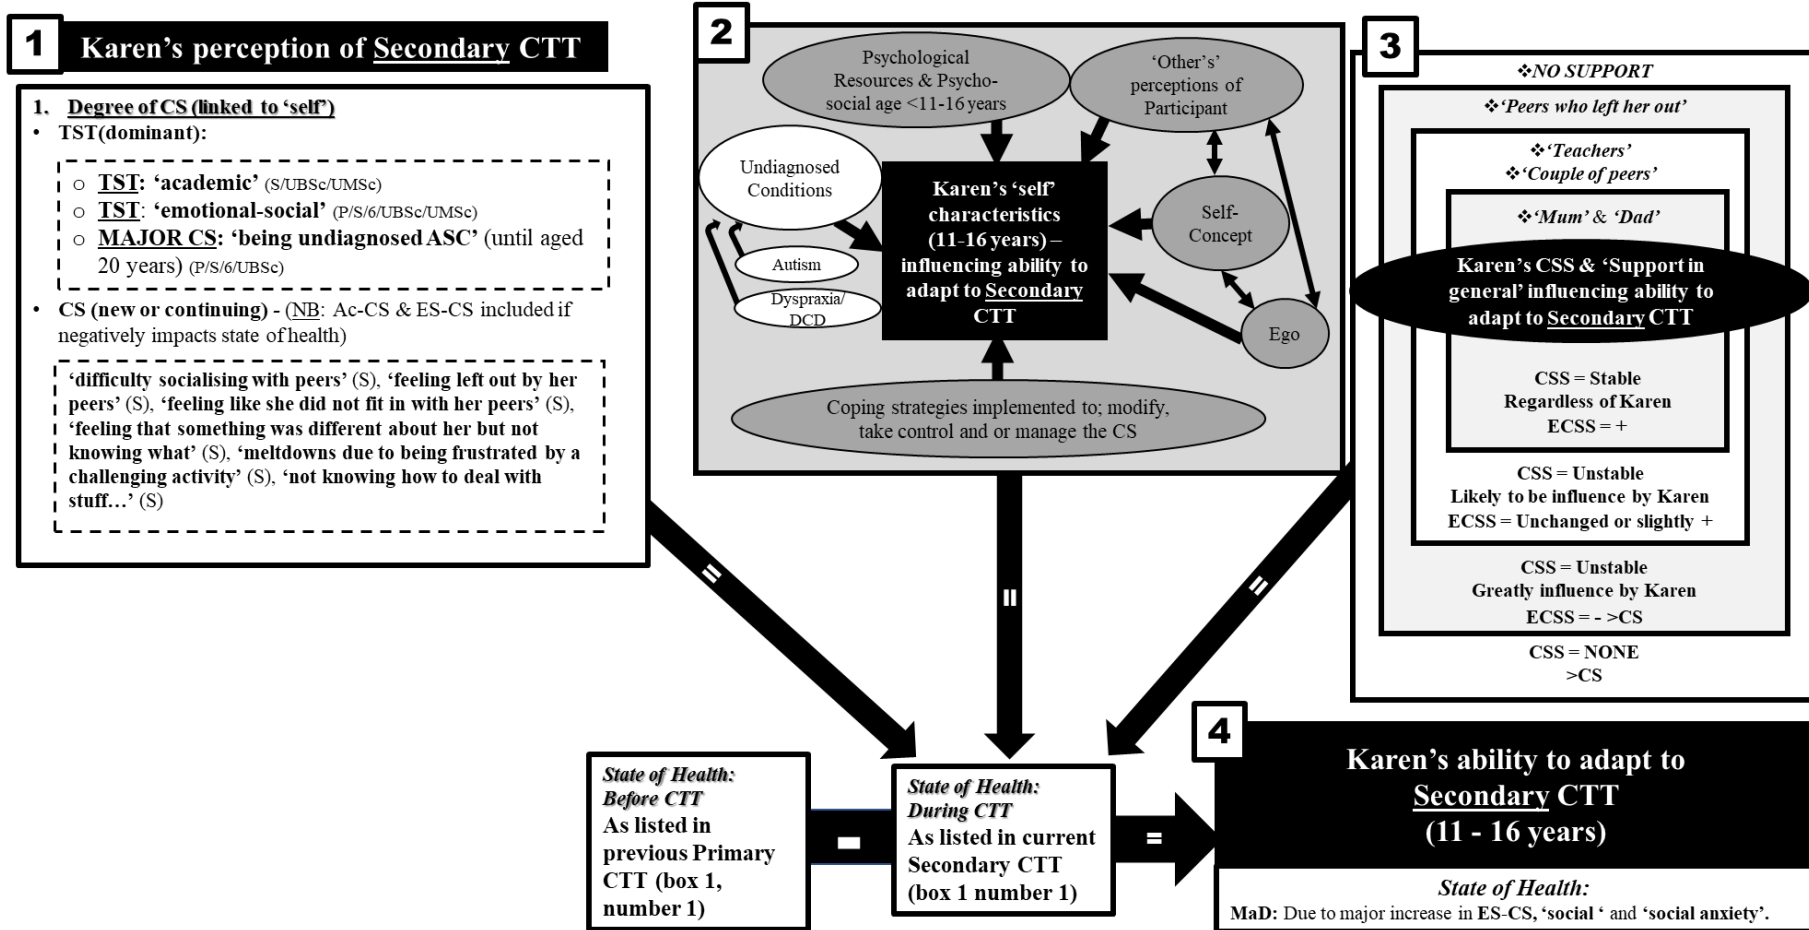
1 Karen's perception of Secondary CTT

1. Degree of CS (linked to 'self')
• TST(dominant):

○ TST: 'academic' (S/UBSc/UMSc)
○ TST: 'emotional-social' (P/S/6/UBSc/UMSc)
○ MAJOR CS: 'being undiagnosed ASC' (until aged 20 years) (P/S/6/UBSc)

• CS (new or continuing) - (NB: Ac-CS & ES-CS included if negatively impacts state of health)

'difficulty socialising with peers' (S), 'feeling left out by her peers' (S), 'feeling like she did not fit in with her peers' (S), 'feeling that something was different about her but not knowing what' (S), 'meltdowns due to being frustrated by a challenging activity' (S), 'not knowing how to deal with stuff…' (S)

2

Psychological Resources & Psycho-social age <11-16 years

'Other's' perceptions of Participant

Undiagnosed Conditions

Autism

Dyspraxia/ DCD

Karen's 'self' characteristics (11-16 years) – influencing ability to adapt to Secondary CTT

Self-Concept

Ego

Coping strategies implemented to; modify, take control and or manage the CS

3

❖NO SUPPORT

❖'Peers who left her out'

❖'Teachers'
❖'Couple of peers'

❖'Mum' & 'Dad'

Karen's CSS & 'Support in general' influencing ability to adapt to Secondary CTT

CSS = Stable
Regardless of Karen
ECSS = +

CSS = Unstable
Likely to be influence by Karen
ECSS = Unchanged or slightly +

CSS = Unstable
Greatly influence by Karen
ECSS = - >CS

CSS = NONE
>CS

=

=

=

State of Health: Before CTT
As listed in previous Primary CTT (box 1, number 1)

-

State of Health: During CTT
As listed in current Secondary CTT (box 1 number 1)

=

4

Karen's ability to adapt to Secondary CTT (11 - 16 years)

State of Health:
MaD: Due to major increase in ES-CS, 'social ' and 'social anxiety'.